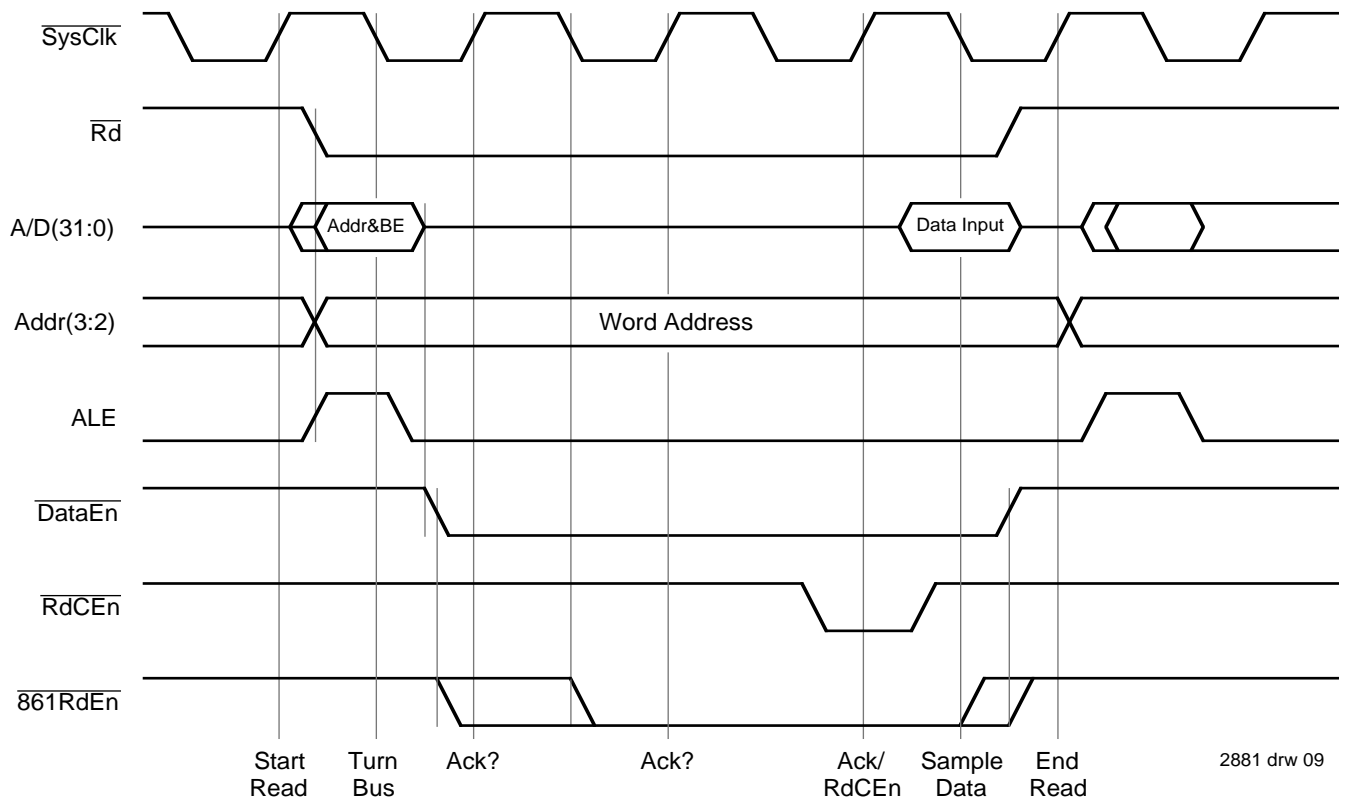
$\overline{\text{SysClk}}$

$\overline{\text{Rd}}$

A/D(31:0)

Addr&BE

Data Input

Addr(3:2)

Word Address

ALE

$\overline{\text{DataEn}}$

$\overline{\text{RdCEn}}$

$\overline{\text{861RdEn}}$

Start Read

Turn Bus

Ack?

Ack?

Ack/ RdCEn

Sample Data

End Read

2881 drw 09